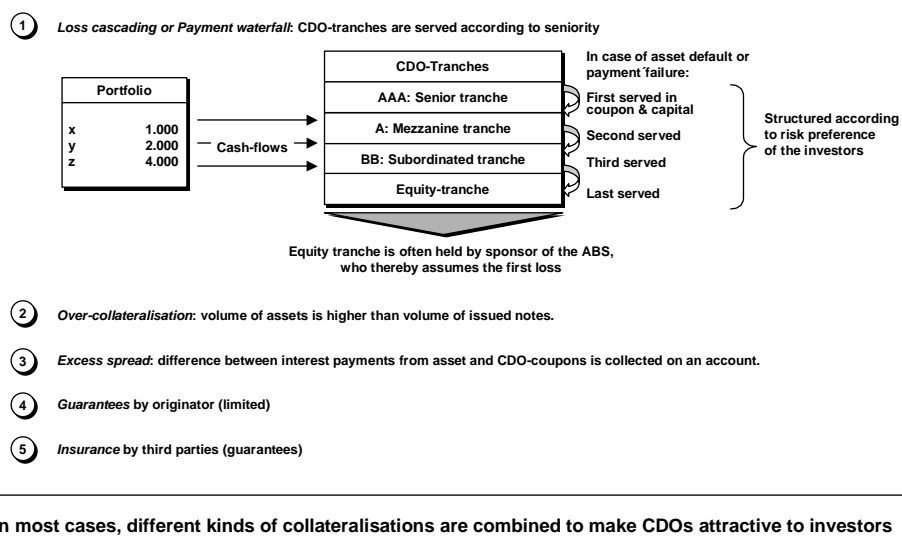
1 *Loss cascading or Payment waterfall*: CDO-tranches are served according to seniority

| Portfolio | |
|---|---|
| x | 1.000 |
| y | 2.000 |
| z | 4.000 |

Cash-flows

| CDO-Tranches |
|---|
| AAA: Senior tranche |
| A: Mezzanine tranche |
| BB: Subordinated tranche |
| Equity-tranche |

In case of asset default or payment ́failure:

First served in coupon & capital

Second served

Third served

Last served

Structured according to risk preference of the investors

Equity tranche is often held by sponsor of the ABS, who thereby assumes the first loss

2 *Over-collateralisation*: volume of assets is higher than volume of issued notes.

3 *Excess spread*: difference between interest payments from asset and CDO-coupons is collected on an account.

4 *Guarantees* by originator (limited)

5 *Insurance* by third parties (guarantees)

n most cases, different kinds of collateralisations are combined to make CDOs attractive to investors